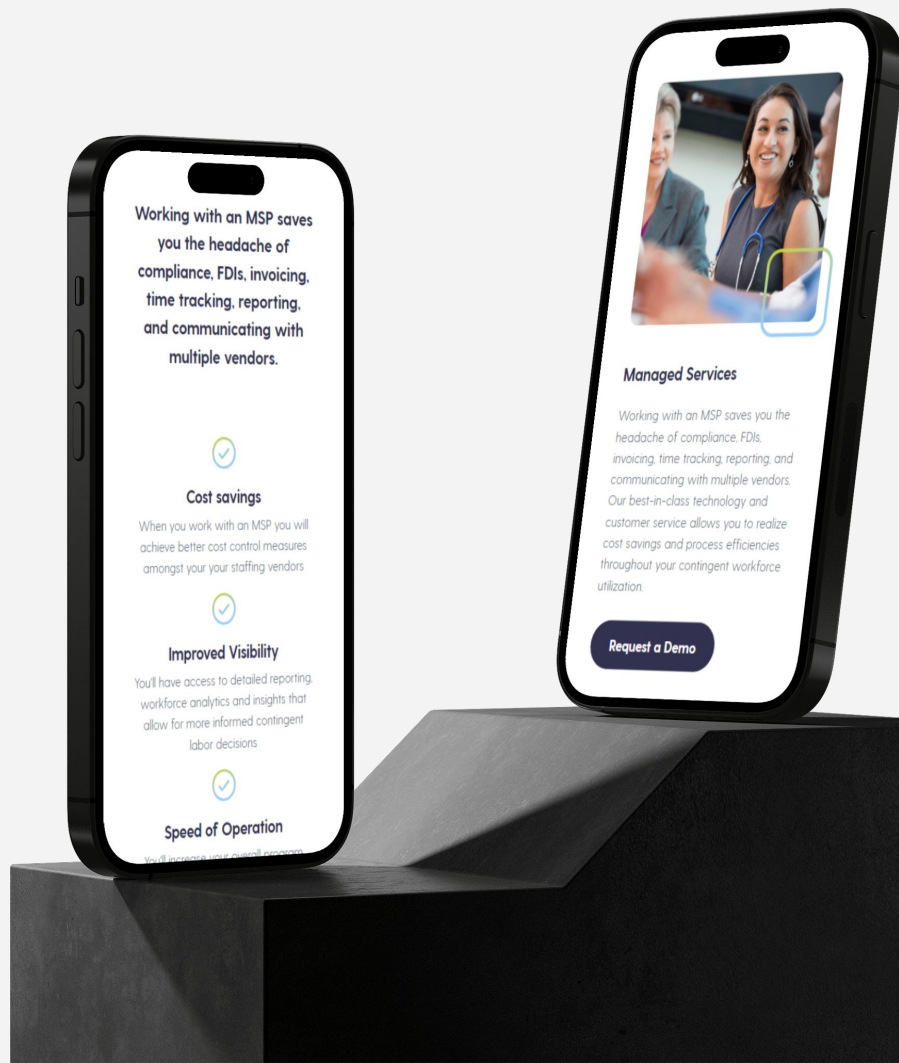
Working with an MSP saves you the headache of compliance, FDIs, invoicing, time tracking, reporting, and communicating with multiple vendors.

Cost savings

When you work with an MSP you will achieve better cost control measures amongst your your staffing vendors

Improved Visibility

You'll have access to detailed reporting, workforce analytics and insights that allow for more informed contingent labor decisions

Speed of Operation

You'll increase your overall program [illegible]

Managed Services

Working with an MSP saves you the headache of compliance, FDIs, invoicing, time tracking, reporting, and communicating with multiple vendors. Our best-in-class technology and customer service allows you to realize cost savings and process efficiencies throughout your contingent workforce utilization.

Request a Demo